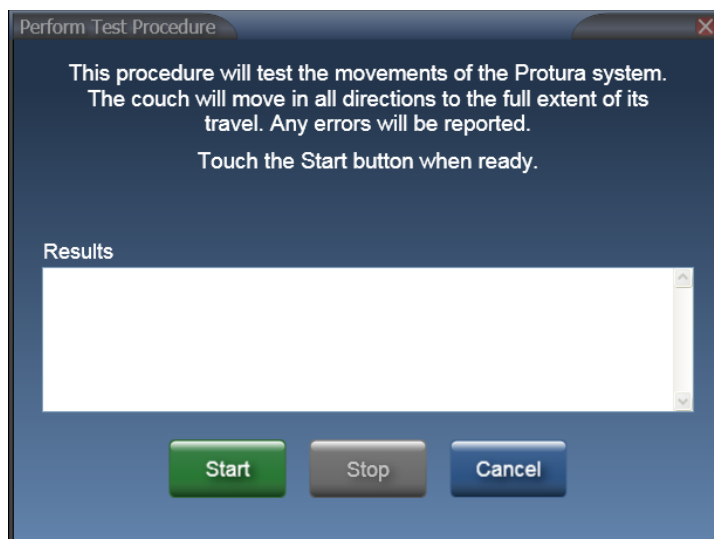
Perform Test Procedure

This procedure will test the movements of the Protura system. The couch will move in all directions to the full extent of its travel. Any errors will be reported.

Touch the Start button when ready.

Results

Start

Stop

Cancel